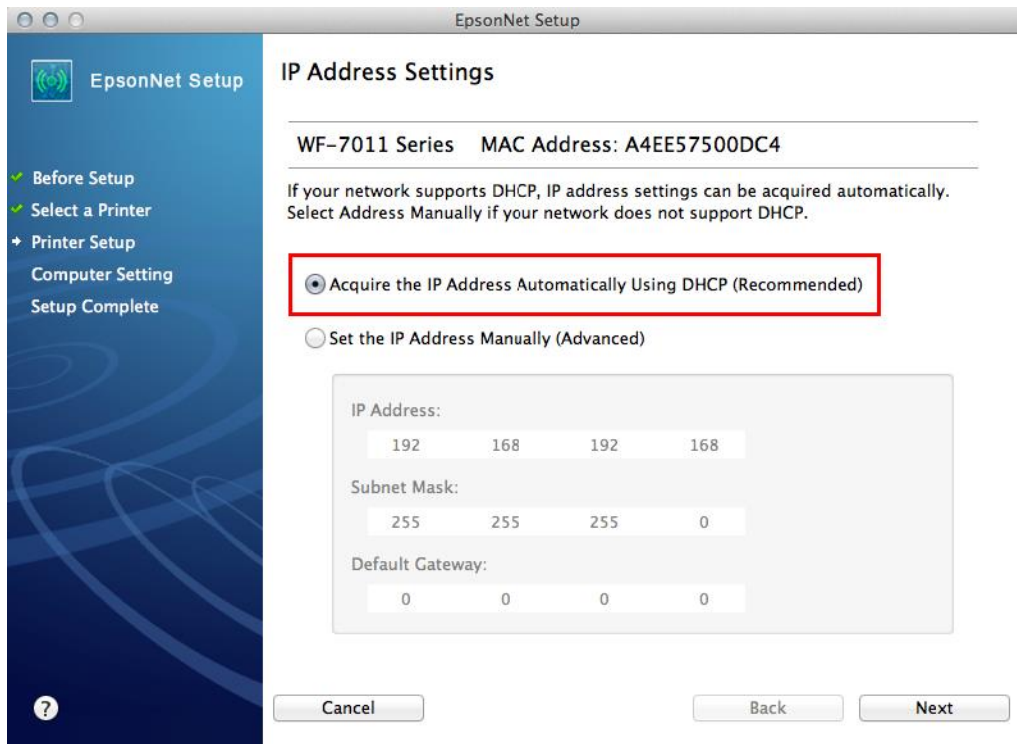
EpsonNet Setup

EpsonNet Setup

Before Setup
Select a Printer
Printer Setup
Computer Setting
Setup Complete

?

IP Address Settings

WF-7011 Series MAC Address: A4EE57500DC4

If your network supports DHCP, IP address settings can be acquired automatically. Select Address Manually if your network does not support DHCP.

Acquire the IP Address Automatically Using DHCP (Recommended)

Set the IP Address Manually (Advanced)

IP Address:
192 168 192 168

Subnet Mask:
255 255 255 0

Default Gateway:
0 0 0 0

Cancel

Back

Next